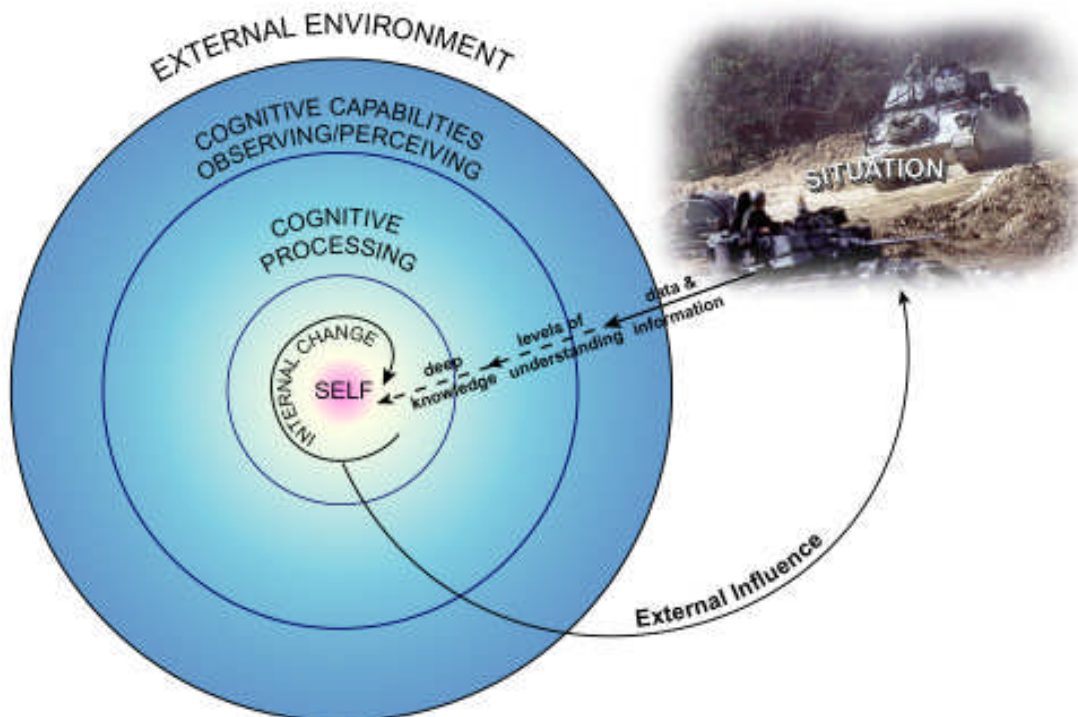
EXTERNAL ENVIRONMENT

COGNITIVE CAPABILITIES
OBSERVING/PERCEIVING

COGNITIVE
PROCESSING

INTERNAL CHANGE

SELF

SITUATION

data &
information

levels of
understanding

deep
knowledge

External Influence